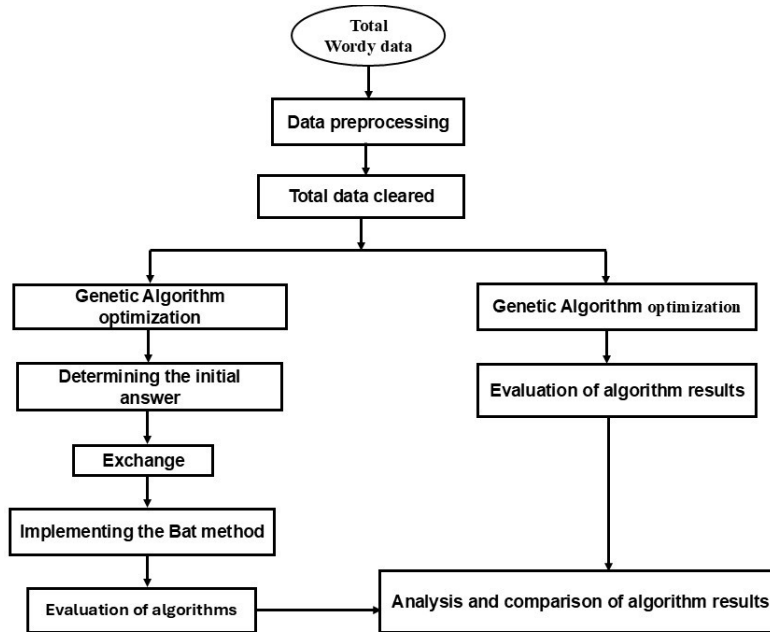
Total Wordy data

Data preprocessing

Total data cleared

Genetic Algorithm optimization

Determining the initial answer

Exchange

Implementing the Bat method

Evaluation of algorithms

Genetic Algorithm optimization

Evaluation of algorithm results

Analysis and comparison of algorithm results